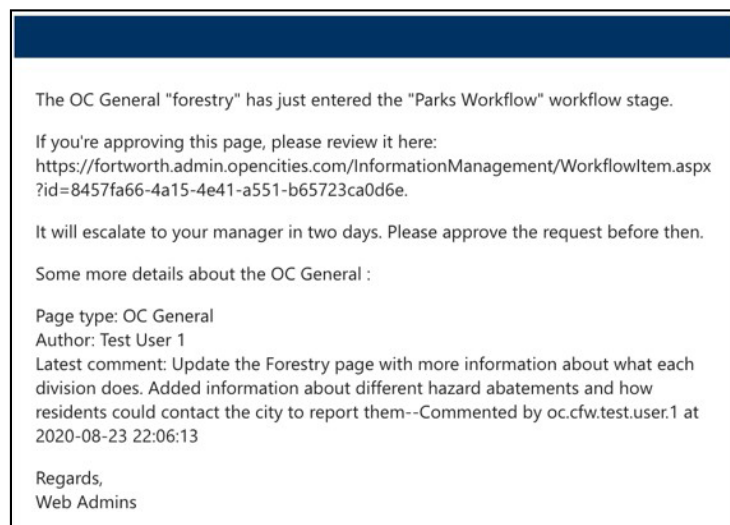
The OC General "forestry" has just entered the "Parks Workflow" workflow stage.

If you're approving this page, please review it here: https://fortworth.admin.opencities.com/InformationManagement/WorkflowItem.aspx?id=8457fa66-4a15-4e41-a551-b65723ca0d6e.

It will escalate to your manager in two days. Please approve the request before then.

Some more details about the OC General :

Page type: OC General
Author: Test User 1
Latest comment: Update the Forestry page with more information about what each division does. Added information about different hazard abatements and how residents could contact the city to report them--Commented by oc.cfw.test.user.1 at 2020-08-23 22:06:13

Regards,
Web Admins